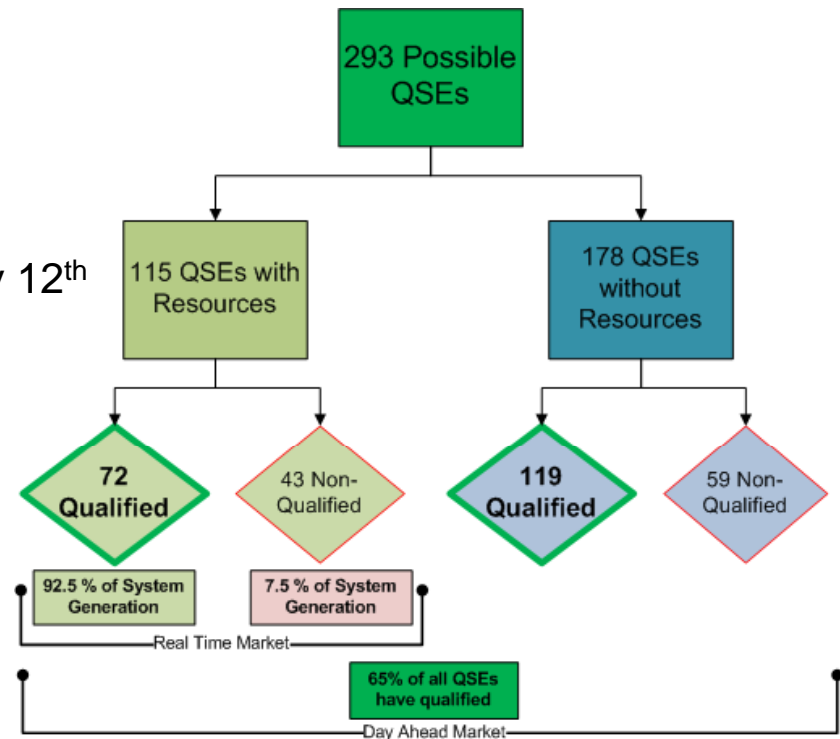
293 Possible QSEs

y 12$^{th}$

115 QSEs with Resources

178 QSEs without Resources

72 Qualified

43 Non-Qualified

119 Qualified

59 Non-Qualified

92.5 % of System Generation

7.5 % of System Generation

Real Time Market

65% of all QSEs have qualified

Day Ahead Market